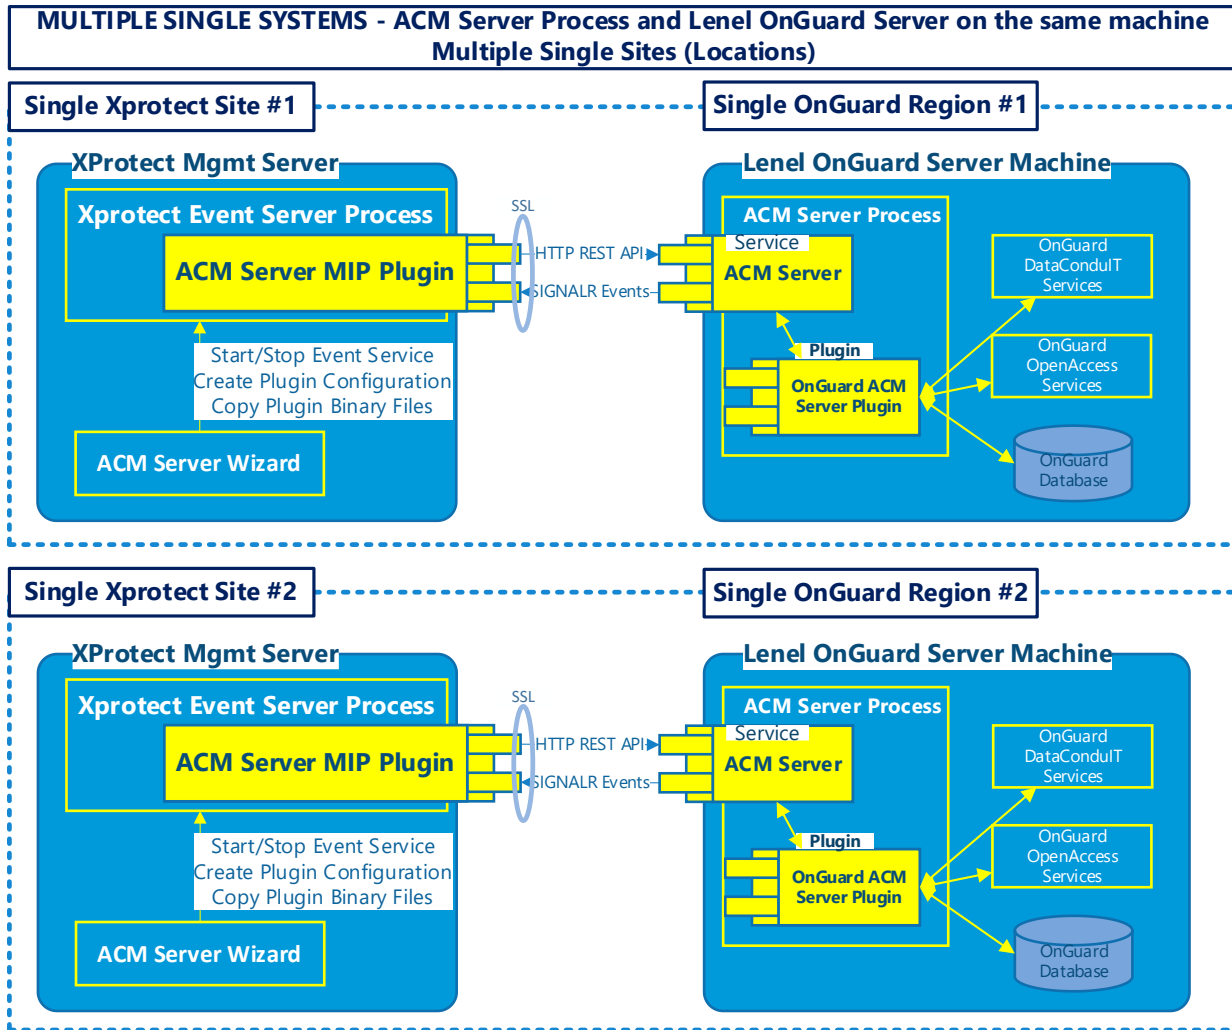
MULTIPLE SINGLE SYSTEMS - ACM Server Process and Lenel OnGuard Server on the same machine
Multiple Single Sites (Locations)

Single Xprotect Site #1

Single OnGuard Region #1

XProtect Mgmt Server

Xprotect Event Server Process

ACM Server MIP Plugin

Start/Stop Event Service
Create Plugin Configuration
Copy Plugin Binary Files

ACM Server Wizard

SSL

HTTP REST API

SIGNALR Events

Lenel OnGuard Server Machine

ACM Server Process

Service

ACM Server

Plugin

OnGuard ACM Server Plugin

OnGuard DataConduIT Services

OnGuard OpenAccess Services

OnGuard Database

Single Xprotect Site #2

Single OnGuard Region #2

XProtect Mgmt Server

Xprotect Event Server Process

ACM Server MIP Plugin

Start/Stop Event Service
Create Plugin Configuration
Copy Plugin Binary Files

ACM Server Wizard

SSL

HTTP REST API

SIGNALR Events

Lenel OnGuard Server Machine

ACM Server Process

Service

ACM Server

Plugin

OnGuard ACM Server Plugin

OnGuard DataConduIT Services

OnGuard OpenAccess Services

OnGuard Database